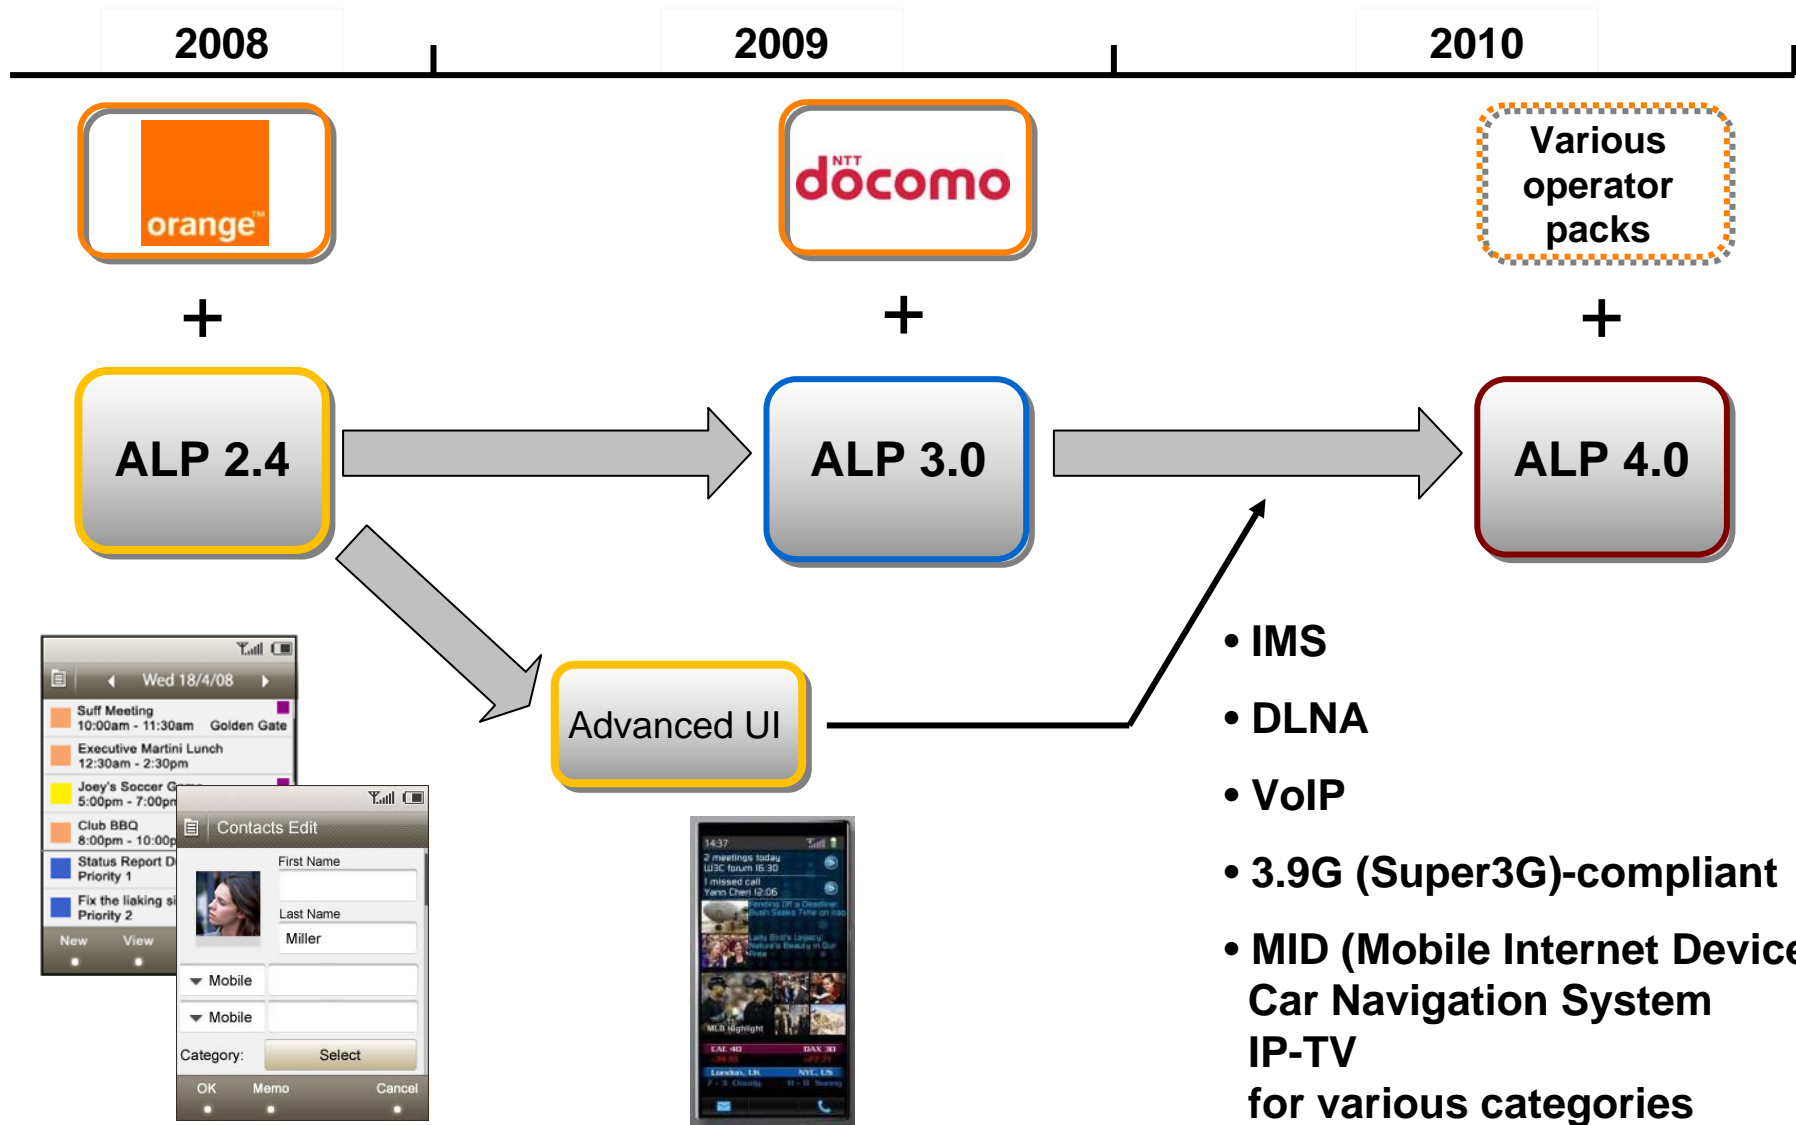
2008

2009

2010

orange™

NTT docomo

Various operator packs

+

+

+

ALP 2.4

ALP 3.0

ALP 4.0

Advanced UI

• IMS

• DLNA

• VoIP

• 3.9G (Super3G)-compliant

• MID (Mobile Internet Device
Car Navigation System
IP-TV
for various categories

Wed 18/4/08

Suff Meeting
10:00am - 11:30am Golden Gate

Executive Martini Lunch
12:30am - 2:30pm

Joey's Soccer G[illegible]
5:00pm - 7:00p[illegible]

Club BBQ
8:00pm - 10:00p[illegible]

Status Report D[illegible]
Priority 1

Fix the liaking s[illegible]
Priority 2

New View

Contacts Edit

First Name

Last Name

Miller

Mobile

Mobile

Category: Select

OK Memo Cancel

14:37

2 meetings today
W3C forum 16:30

1 missed call
Yann Cheri 12:06

MLB highlight